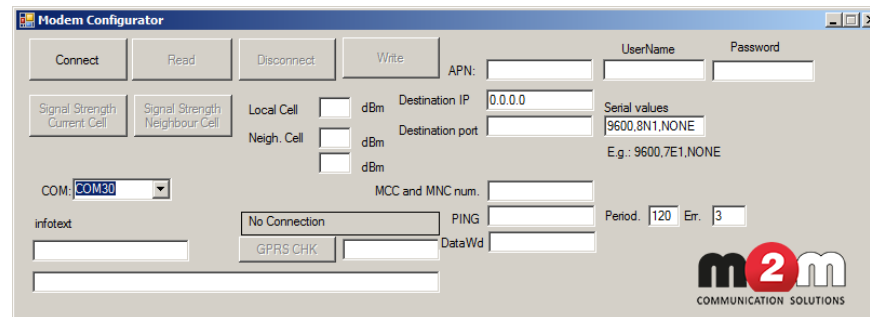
Modem Configurator

Connect
Read
Disconnect
Write
APN:
UserName
Password

Signal Strength Current Cell
Signal Strength Neighbour Cell
Local Cell
dBm
Neigh. Cell
dBm
dBm
Destination IP
0.0.0.0
Destination port
Serial values
9600,8N1,NONE
E.g.: 9600,7E1,NONE

COM: COM30
MCC and MNC num.
infotext
No Connection
PING
Period.
120
Err.
3
GPRS CHK
DataWd

m2m
COMMUNICATION SOLUTIONS